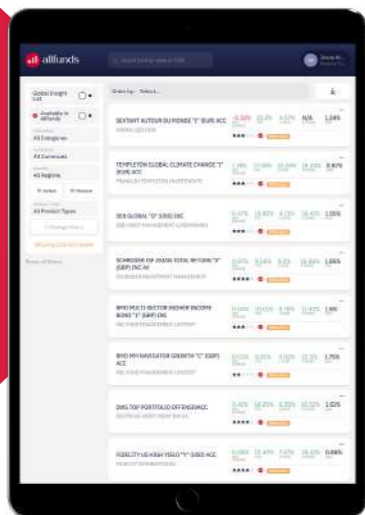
allfunds

Global Insight List

Available in Allfunds

All Categories

All Currencies

All Regions

All Product Types

Order by Select

SEXTANT AUTOUR DU MONDE "Z" (EUR) ACC

-0.56%

N/A

1.24%

TEMPLETON GLOBAL CLIMATE CHANGE "I" (EUR) ACC

FRANKLIN TEMPLETON INVESTMENTS

0.97%

SEB GLOBAL "D" (USD) DIS

1.35%

SCHRODER ISF ASIAN TOTAL RETURN "X" (GBP) INC AH

1.05%

BNY MULTI-SECTOR HIGHER INCOME BOND "I" (GBP) INC

1.46

BNY MH NAVIGATOR GROWTH "C" (GBP) ACC

1.75%

DWS TOP PORTFOLIO OFFENSIV ACC

1.02%

FIDELITY US HIGH YIELD "Y" (USD) ACC

FIDELITY INTERNATIONAL

0.88%